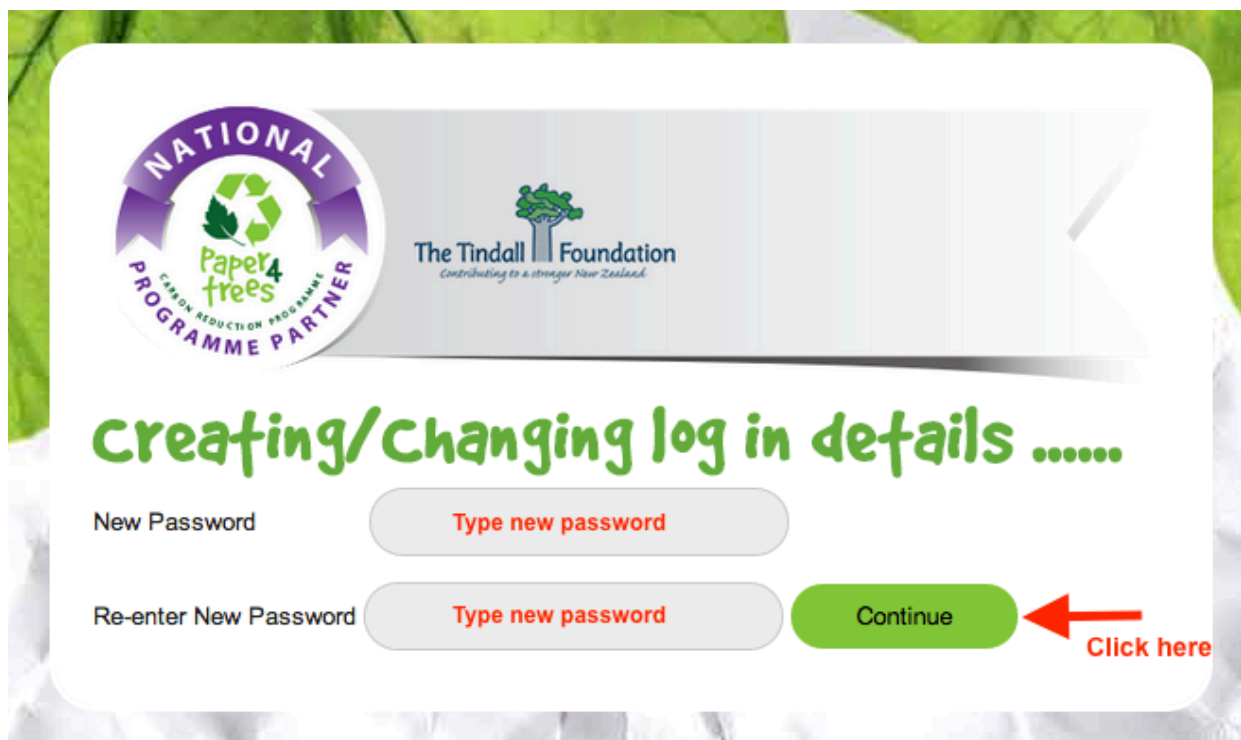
NATIONAL
Paper4trees
CARBON REDUCTION PROGRAMME
PROGRAMME PARTNER

The Tindall Foundation
Contributing to a stronger New Zealand

Creating/Changing log in details ......

New Password
Type new password

Re-enter New Password
Type new password
Continue
Click here